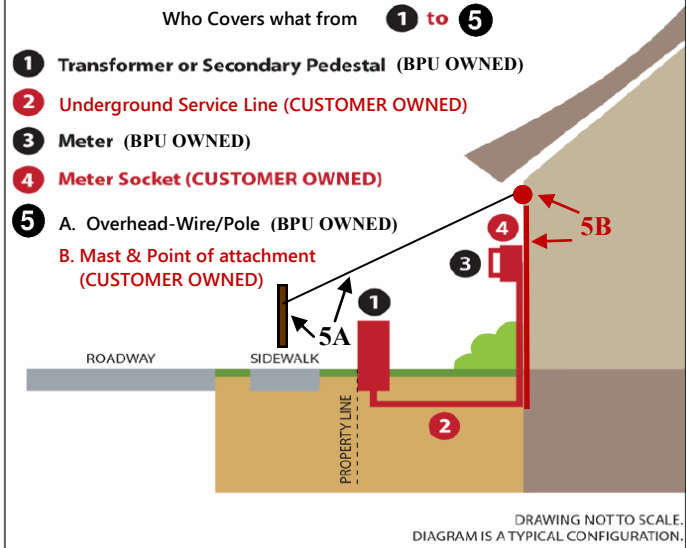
Who Covers what from 1 to 5

1 Transformer or Secondary Pedestal (BPU OWNED)

2 Underground Service Line (CUSTOMER OWNED)

3 Meter (BPU OWNED)

4 Meter Socket (CUSTOMER OWNED)

5 A. Overhead-Wire/Pole (BPU OWNED)

B. Mast & Point of attachment (CUSTOMER OWNED)

5B

4

3

1

5A

ROADWAY

SIDEWALK

PROPERTY LINE

2

DRAWING NOT TO SCALE.
DIAGRAM IS A TYPICAL CONFIGURATION.